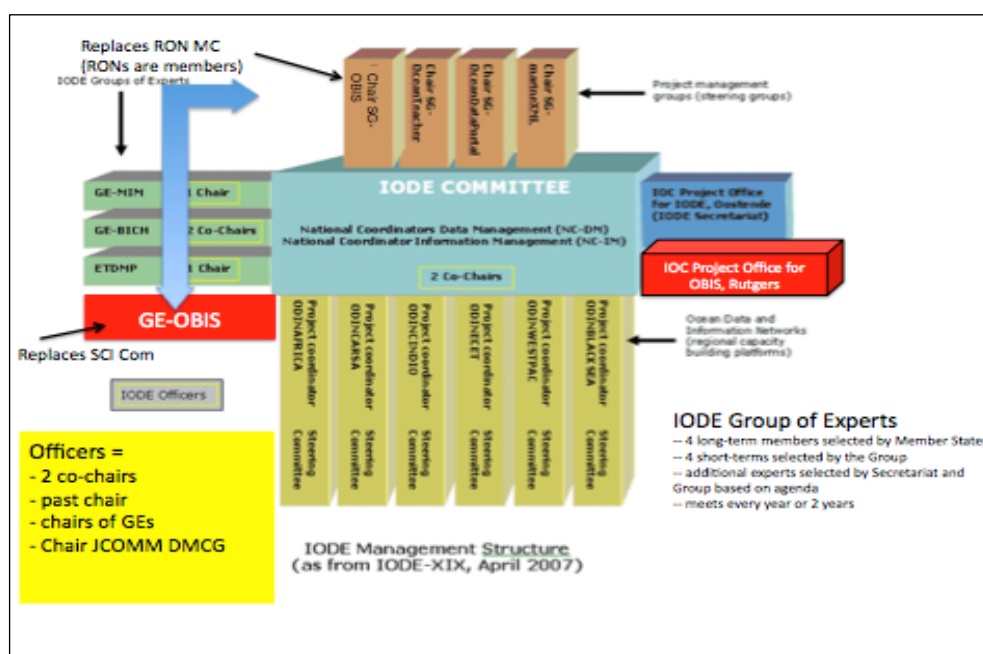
Replaces RON MC (RONs are members)

IODE Groups of Experts

Chair SG-OBIS

Chair SG-OceanTeacher

Chair SG-OceanDataPortal

Chair SG-IrarineXML

Project management groups (steering groups)

GE-MIM | 1 Chair

GE-BICH | 2 Co-Chairs

ETDMP | 1 Chair

IODE COMMITTEE

National Coordinators Data Management (NC-DM)
National Coordinator Information Management (NC-IM)

2 Co-Chairs

IOC Project Office for IODE, Oostende (IODE Secretariat)

IOC Project Office for OBIS, Rutgers

GE-OBIS

Replaces SCI Com

Project coordinator ODINAFRICA

Project coordinator ODINCARSA

Project coordinator ODINCINDIO

Project coordinator ODINECET

Project coordinator ODINWESTPAC

Project coordinator ODINBLACKSEA

Steering Committee

Steering Committee

Steering Committee

Steering Committee

Steering Committee

Steering Committee

Ocean Data and Information Networks (regional capacity building platforms)

IODE Officers

Officers =
- 2 co-chairs
- past chair
- chairs of GEs
- Chair JCOMM DMCG

IODE Group of Experts
-- 4 long-term members selected by Member State
-- 4 short-terms selected by the Group
-- additional experts selected by Secretariat and Group based on agenda
-- meets every year or 2 years

IODE Management Structure
(as from IODE-XIX, April 2007)